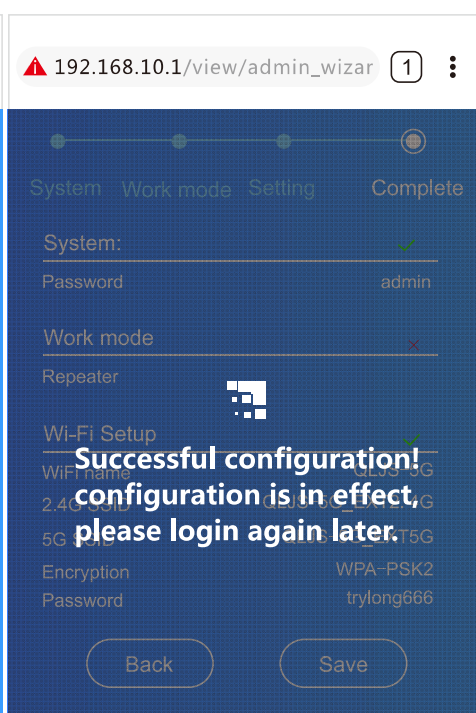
192.168.10.1/view/admin_wizar

1

System Work mode Setting Complete

System:

Password admin

Work mode

Repeater

Wi-Fi Setup

WiFi name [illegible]5G

2.4G SSID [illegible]G

5G SSID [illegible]T5G

Encryption WPA-PSK2

Password trylong666

Successful configuration! configuration is in effect, please login again later.

Back

Save